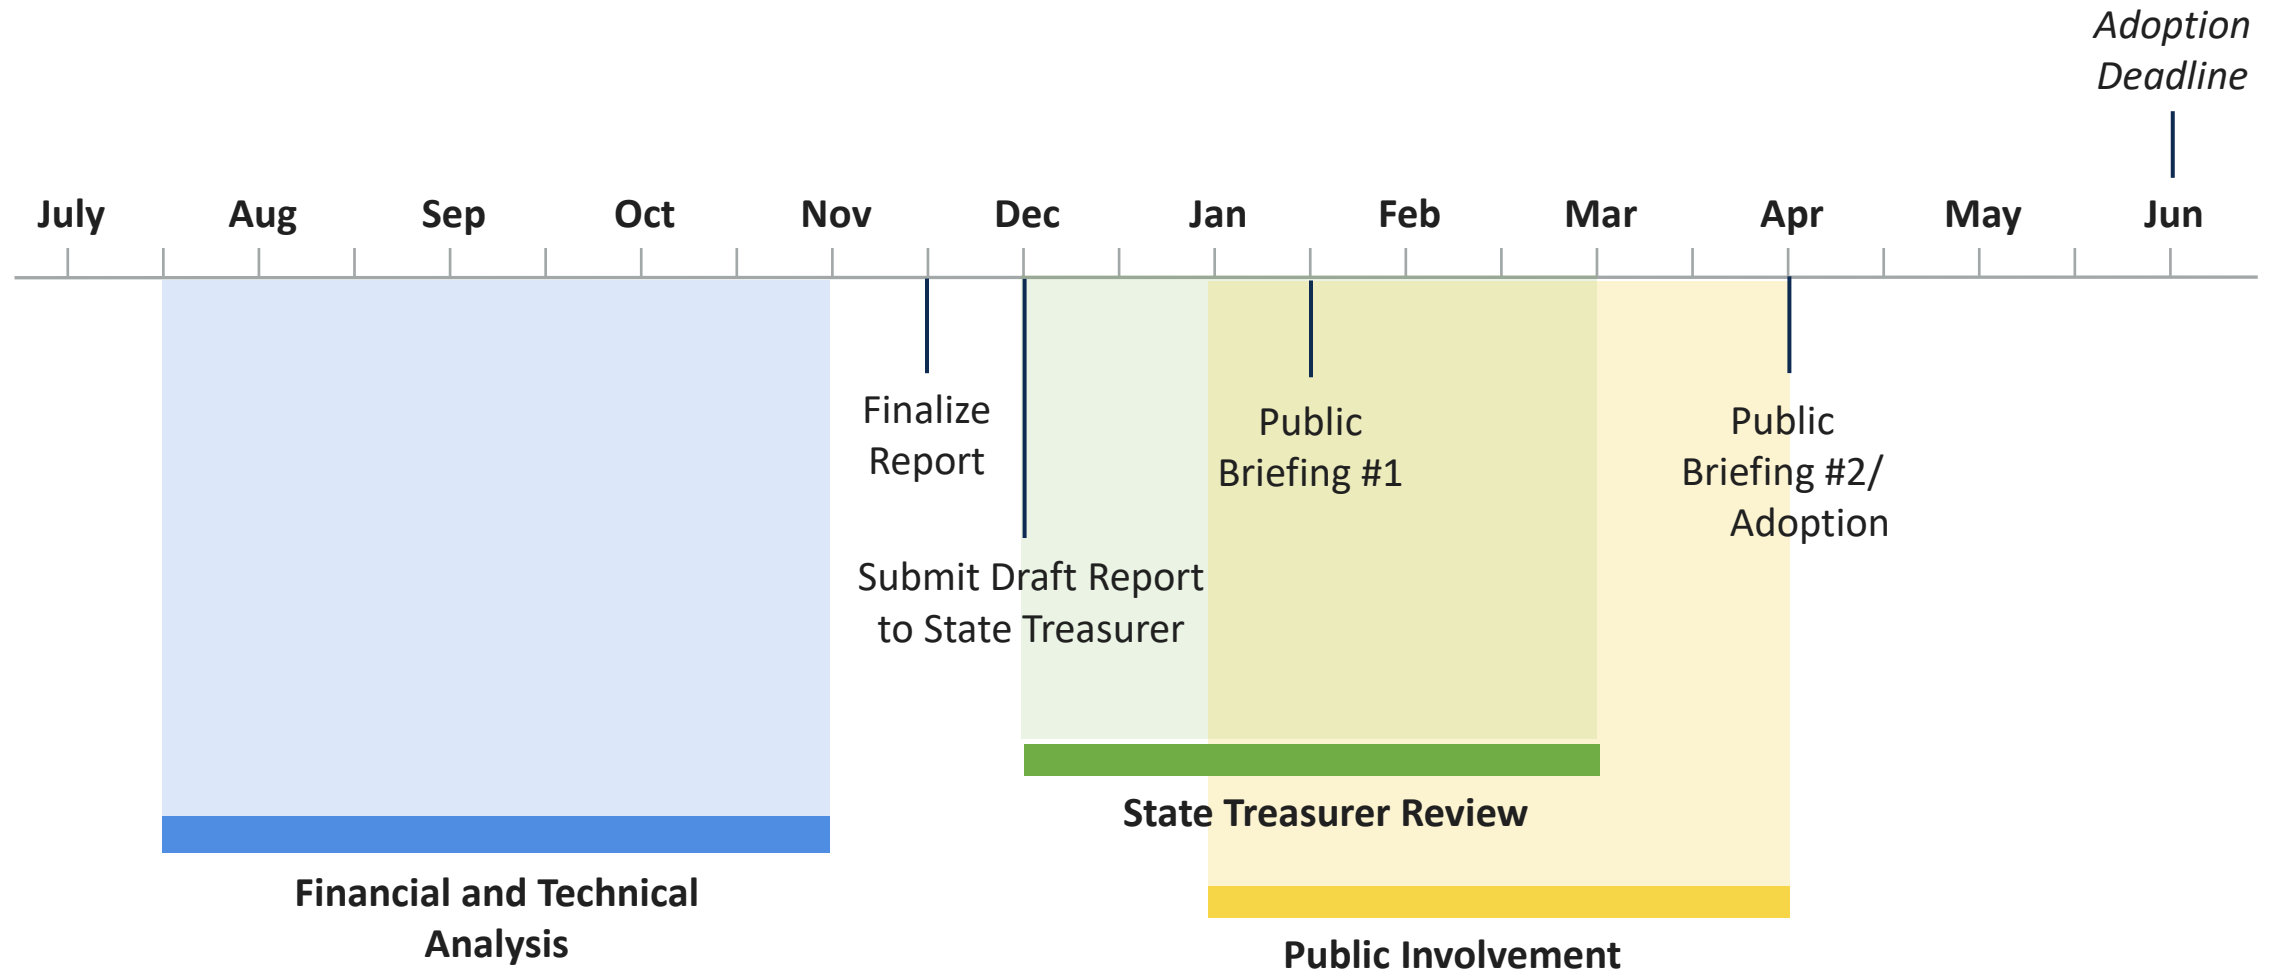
Adoption Deadline

July Aug Sep Oct Nov Dec Jan Feb Mar Apr May Jun

Finalize Report

Submit Draft Report to State Treasurer

Public Briefing #1

Public Briefing #2/ Adoption

State Treasurer Review

Financial and Technical Analysis

Public Involvement